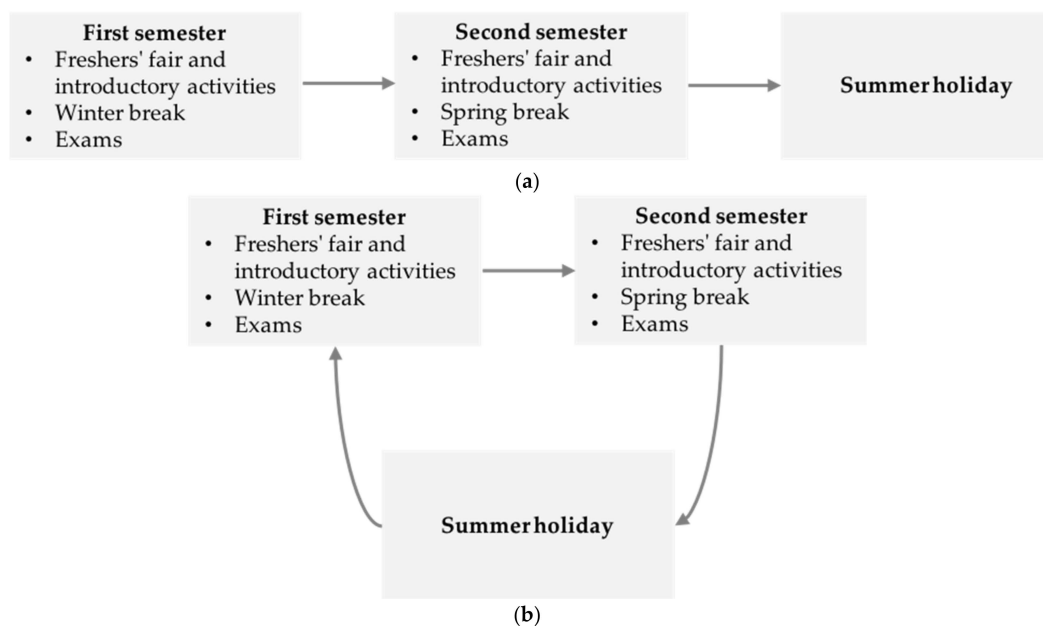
**First semester**
- Freshers' fair and introductory activities
- Winter break
- Exams

**Second semester**
- Freshers' fair and introductory activities
- Spring break
- Exams

**Summerholiday**

(**a**)

**First semester**
- Freshers' fair and introductory activities
- Winter break
- Exams

**Second semester**
- Freshers' fair and introductory activities
- Spring break
- Exams

**Summerholiday**

(**b**)